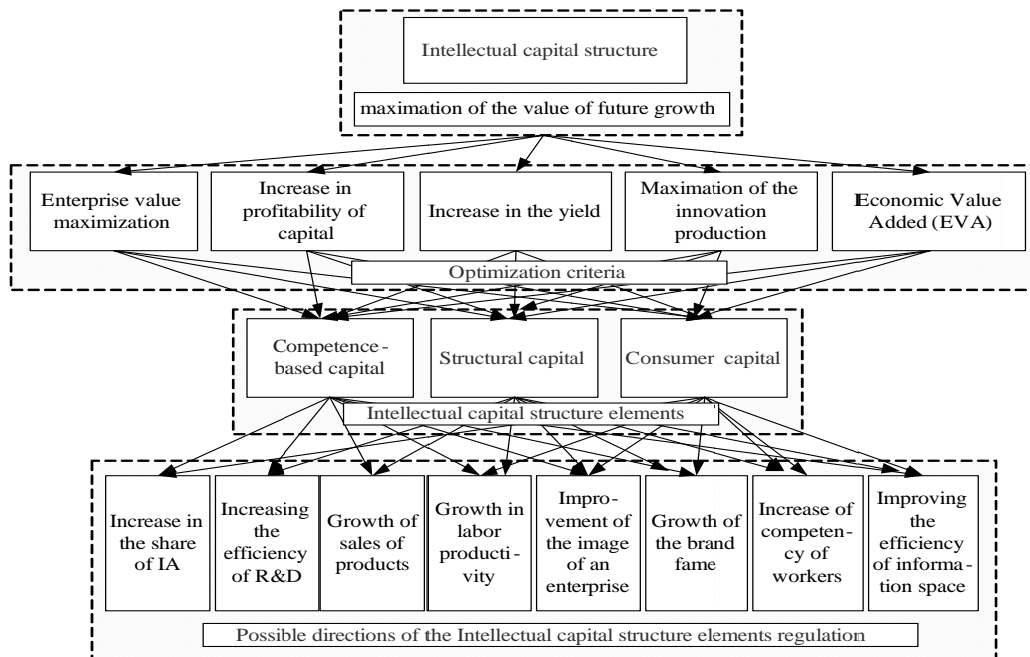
Intellectual capital structure

maximation of the value of future growth

Enterprise value maximization

Increase in profitability of capital

Increase in the yield

Maximation of the innovation production

Economic Value Added (EVA)

Optimization criteria

Competence-based capital

Structural capital

Consumer capital

Intellectual capital structure elements

Increase in the share of IA

Increasing the efficiency of R&D

Growth of sales of products

Growth in labor productivity

Improvement of the image of an enterprise

Growth of the brand fame

Increase of competency of workers

Improving the efficiency of information space

Possible directions of the Intellectual capital structure elements regulation